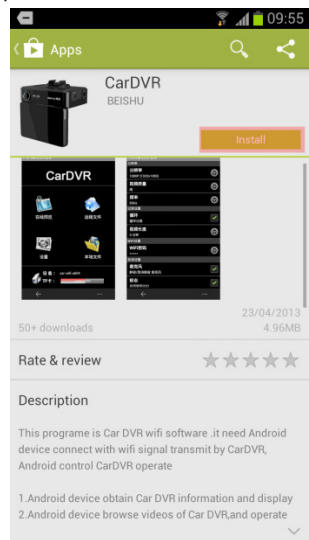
09:55

Apps

CarDVR
BEISHU

Install

CarDVR

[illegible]

23/04/2013
50+ downloads
4.96MB

Rate & review

Description

This programe is Car DVR wifi software .it need Android device connect with wifi signal transmit by CarDVR, Android control CarDVR operate

1.Android device obtain Car DVR information and display
2.Android device browse videos of Car DVR,and operate